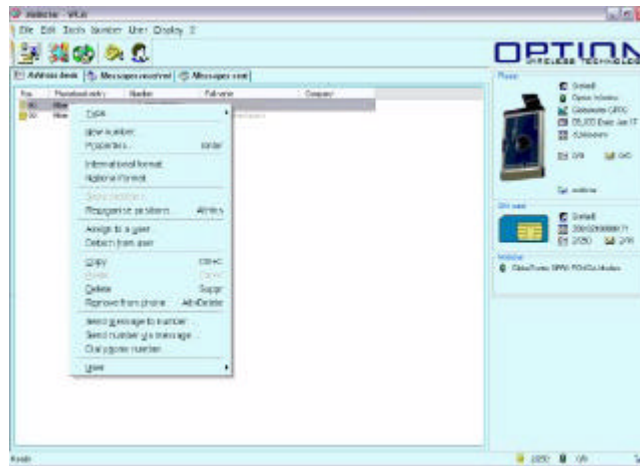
Mobile VT.0

File Edit Tools Number User Display ?

OPTION
WIRELESS TECHNOLOGY

Address Book | Messages received | Messages sent

Pos. | Phonebook entry | Number | Full write | Company

Type
New number
Properties... Enter
International format
National format
Store number
Reorganise positions Alt+Ins
Assign to a user
Detach from user
Copy Ctrl+C
Paste Ctrl+V
Delete Suppr
Remove from phone Alt+Delete
Send message to number
Send number via message
Dial phone number
User

Phone
Default
Option Wireless
GlobeTrotter GPRS
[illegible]
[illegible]
0/9 0/0
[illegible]

SIM card
Default
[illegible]
0/250 2/90

Modem
GlobeTrotter GPRS PCMCIA Modem

Ready